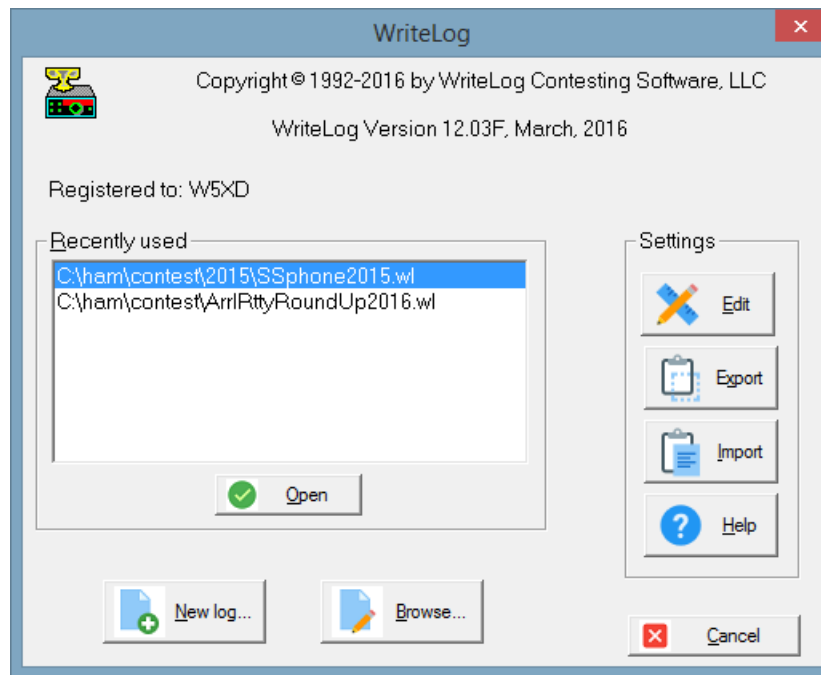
WriteLog

Copyright © 1992-2016 by WriteLog Contesting Software, LLC

WriteLog Version 12.03F, March, 2016

Registered to: W5XD

Recently used

C:\ham\contest\2015\SSphone2015.wl
C:\ham\contest\ArrlRttyRoundUp2016.wl

Open

Settings

Edit

Export

Import

Help

New log...

Browse...

Cancel